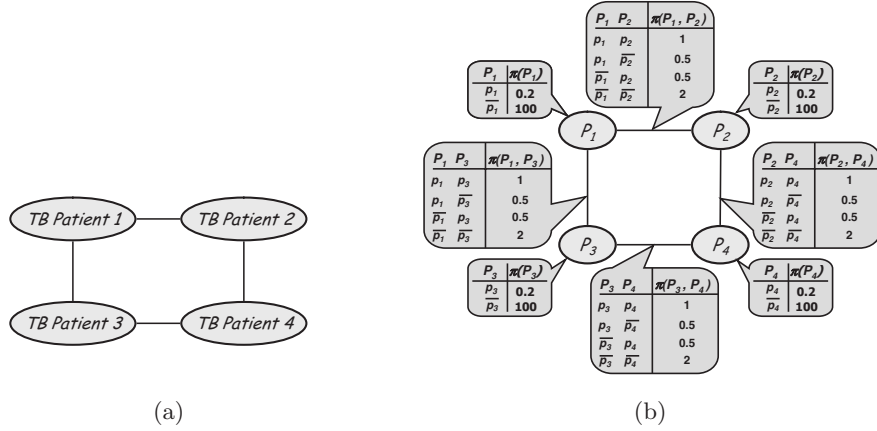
TB Patient 1
TB Patient 2
TB Patient 3
TB Patient 4

(a)

| $P_1$ | $P_2$ | $\pi(P_1, P_2)$ |
|---|---|---|
| $p_1$ | $p_2$ | 1 |
| $p_1$ | $\overline{p_2}$ | 0.5 |
| $\overline{p_1}$ | $p_2$ | 0.5 |
| $\overline{p_1}$ | $\overline{p_2}$ | 2 |

| $P_1$ | $\pi(P_1)$ |
|---|---|
| $\overline{p_1}$ | 0.2 |
| $p_1$ | 100 |

| $P_2$ | $\pi(P_2)$ |
|---|---|
| $\overline{p_2}$ | 0.2 |
| $p_2$ | 100 |

$P_1$
$P_2$

| $P_1$ | $P_3$ | $\pi(P_1, P_3)$ |
|---|---|---|
| $p_1$ | $p_3$ | 1 |
| $p_1$ | $\overline{p_3}$ | 0.5 |
| $\overline{p_1}$ | $p_3$ | 0.5 |
| $\overline{p_1}$ | $\overline{p_3}$ | 2 |

| $P_2$ | $P_4$ | $\pi(P_2, P_4)$ |
|---|---|---|
| $p_2$ | $p_4$ | 1 |
| $p_2$ | $\overline{p_4}$ | 0.5 |
| $\overline{p_2}$ | $p_4$ | 0.5 |
| $\overline{p_2}$ | $\overline{p_4}$ | 2 |

$P_3$
$P_4$

| $P_3$ | $\pi(P_3)$ |
|---|---|
| $\overline{p_3}$ | 0.2 |
| $p_3$ | 100 |

| $P_3$ | $P_4$ | $\pi(P_3, P_4)$ |
|---|---|---|
| $p_3$ | $p_4$ | 1 |
| $p_3$ | $\overline{p_4}$ | 0.5 |
| $\overline{p_3}$ | $p_4$ | 0.5 |
| $\overline{p_3}$ | $\overline{p_4}$ | 2 |

| $P_4$ | $\pi(P_4)$ |
|---|---|
| $\overline{p_4}$ | 0.2 |
| $p_4$ | 100 |

(b)